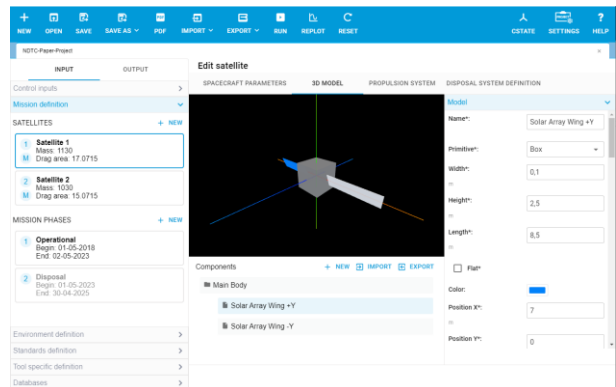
NEW OPEN SAVE SAVE AS PDF IMPORT EXPORT RUN REPLOT RESET CSTATE SETTINGS HELP

NDTC-Paper-Project

INPUT OUTPUT

Control inputs
Mission definition

SATELLITES + NEW

1 M Satellite 1
Mass: 1130
Drag area: 17.0715

2 M Satellite 2
Mass: 1030
Drag area: 15.0715

MISSION PHASES + NEW

1 Operational
Begin: 01-05-2018
End: 02-05-2023

2 Disposal
Begin: 01-05-2023
End: 30-04-2025

Environment definition
Standards definition
Tool specific definition
Databases

Edit satellite

SPACECRAFT PARAMETERS 3D MODEL PROPULSION SYSTEM DISPOSAL SYSTEM DEFINITION

Components + NEW IMPORT EXPORT

Main Body
Solar Array Wing +Y
Solar Array Wing -Y

Model

Name*: Solar Array Wing +Y

Primitive*: Box

Width*: 0,1
m

Height*: 2,5
m

Length*: 8,5
m

Flat*

Color:

Position X*: 7
m

Position Y*: 0